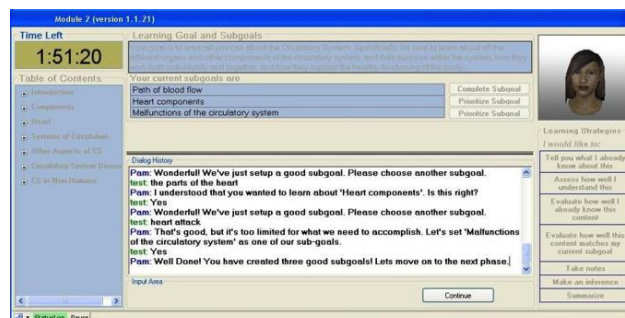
Module 2 (version 1.1.21)

Time Left
1:51:20

Table of Contents
Introduction
Components
Heart
Systems of Circulation
Other Aspects of CS
Circulatory System Disease
CS in Non Humans

Learning Goal and Subgoals
Your goal is to learn all you can about the Circulatory System. Specifically, be sure to learn about all the different organs and other components of the system, their purpose within the system, how they work both individually and together, and how they support the healthy functioning of the body.

Your current subgoals are
| | |
|---|---|
| Path of blood flow | Complete Subgoal |
| Heart components | Prioritize Subgoal |
| Malfunctions of the circulatory system | Prioritize Subgoal |

Dialog History
Pam: Wonderful! We've just setup a good subgoal. Please choose another subgoal.
test: the parts of the heart
Pam: I understood that you wanted to learn about 'Heart components'. Is this right?
test: Yes
Pam: Wonderful! We've just setup a good subgoal. Please choose another subgoal.
test: heart attack
Pam: That's good, but it's too limited for what we need to accomplish. Let's set 'Malfunctions of the circulatory system' as one of our sub-goals.
test: Yes
Pam: Well Done! You have created three good subgoals! Lets move on to the next phase.

Input Area
Continue

Learning Strategies
I would like to:
Tell you what I already know about this
Assess how well I understand this
Evaluate how well I already know this content
Evaluate how well this content matches my current subgoal
Take notes
Make an inference
Summarize

Status.exe Pause